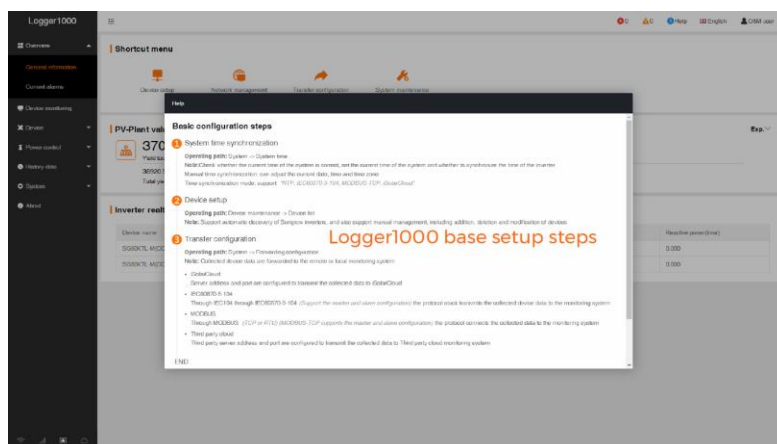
Logger1000

Overview
General information
Current alarms
Device monitoring
Device
Power control
History data
System
About

0 0 Help English O&M user

Shortcut menu

Device setup Network management Transfer configuration System maintenance

PV-Plant val

370

Yield toc
36100
Total yie

Exp.

Inverter realt

Device name
SG50CX, MOD
SG50CX, MOD

Reactive power(kvar)
0.000
0.000

Help

Basic configuration steps

1 System time synchronization

Operating path: System → System time
Note: Check whether the current time of the system is correct, set the current time of the system and whether to synchronize the time of the inverter
Manual time synchronization: user adjust the current date, time and time zone
Time synchronization mode: support "NTP, IEC60870-5-104, MODBUS-TCP, iSolarCloud"

2 Device setup

Operating path: Device maintenance → Device list
Note: Support automatic discovery of Sungrow inverters, and also support manual management, including addition, deletion and modification of devices

3 Transfer configuration

Logger1000 base setup steps

Operating path: System → Forwarding configuration
Note: Collected device data are forwarded to the remote or local monitoring system

• iSolarCloud
Server address and port are configured to forward the collected data to iSolarCloud
• IEC60870-5-104
Through IEC104 through IEC60870-5-104 (Support the master and slave configuration) the protocol stack transmits the collected device data to the monitoring system
• MODBUS
Through MODBUS (TCP or RTU) (MODBUS-TCP supports the master and slave configuration) the protocol connects the collected data to the monitoring system
• Third party cloud
Third party server address and port are configured to transmit the collected data to Third party cloud monitoring system

END